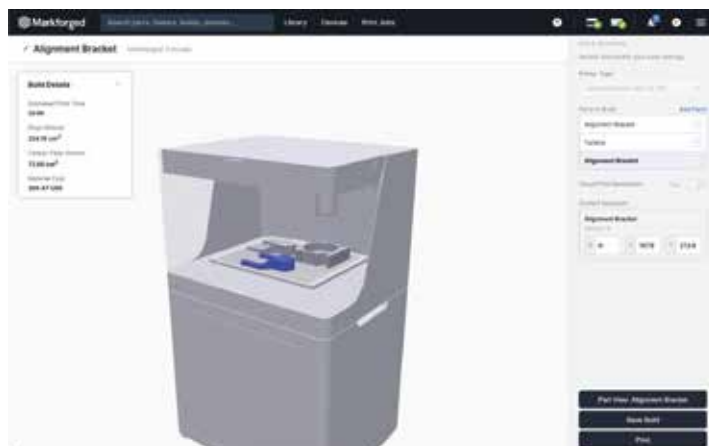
Markforged

Search parts, folders, builds, devices...

Library

Devices

Print Jobs

Alignment Bracket

Markforged X Devices

Build Details

Estimated Print Time

22:00

Build Volume

224.10 $cm^3$

Carbon Fiber Volume

72.00 $cm^3$

Material Cost

$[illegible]

Printer Type

Parts in Build

Add Parts

Alignment Bracket

Tailstock

Alignment Bracket

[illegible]

Part View: Alignment Bracket

Save Build

Print